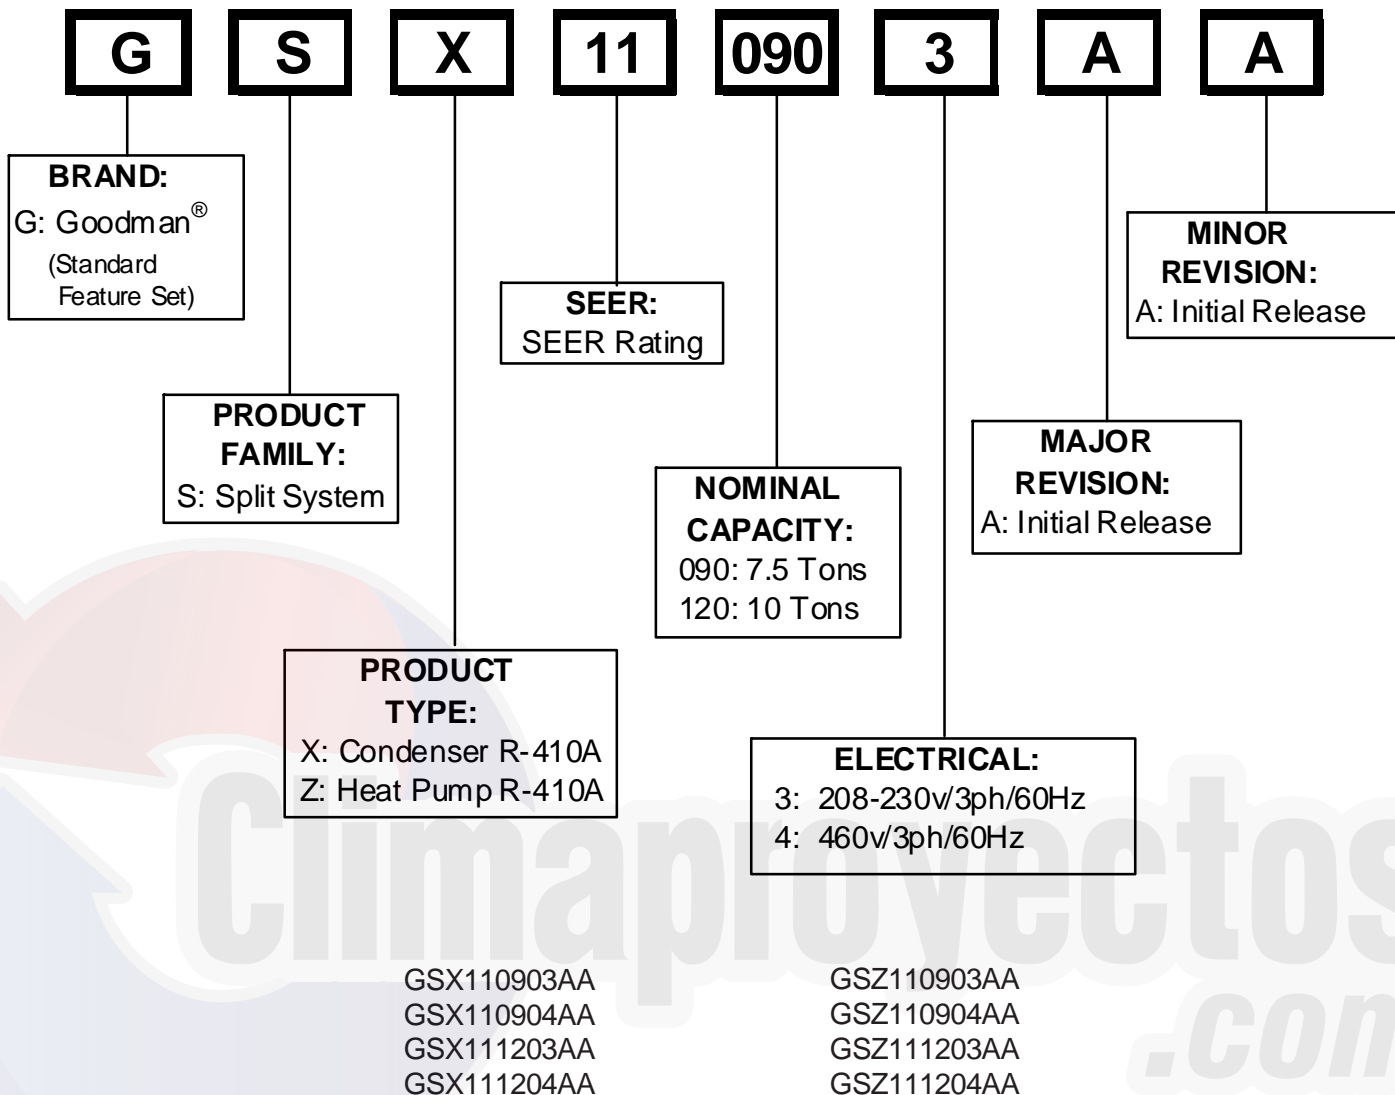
G S X 11 090 3 A A

BRAND:
G: Goodman®
(Standard Feature Set)

PRODUCT FAMILY:
S: Split System

PRODUCT TYPE:
X: Condenser R-410A
Z: Heat Pump R-410A

SEER:
SEER Rating

NOMINAL CAPACITY:
090: 7.5 Tons
120: 10 Tons

ELECTRICAL:
3: 208-230v/3ph/60Hz
4: 460v/3ph/60Hz

MAJOR REVISION:
A: Initial Release

MINOR REVISION:
A: Initial Release

Climaproyectos
.com

GSX110903AA
GSX110904AA
GSX111203AA
GSX111204AA

GSZ110903AA
GSZ110904AA
GSZ111203AA
GSZ111204AA